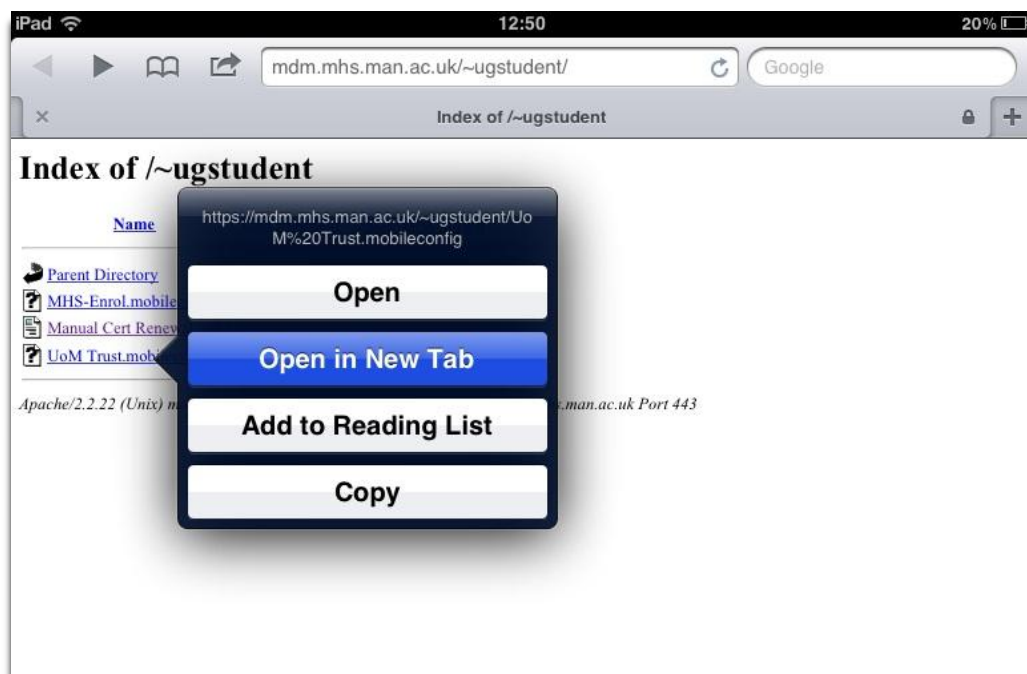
iPad 12:50 20%

mdm.mhs.man.ac.uk/~ugstudent/

Google

Index of /~ugstudent

Index of /~ugstudent

Name

Parent Directory
MHS-Enrol.mobile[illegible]
Manual Cert Renew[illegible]
UoM Trust.mob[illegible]

Apache/2.2.22 (Unix) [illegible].man.ac.uk Port 443

https://mdm.mhs.man.ac.uk/~ugstudent/UoM%20Trust.mobileconfig

Open

Open in New Tab

Add to Reading List

Copy